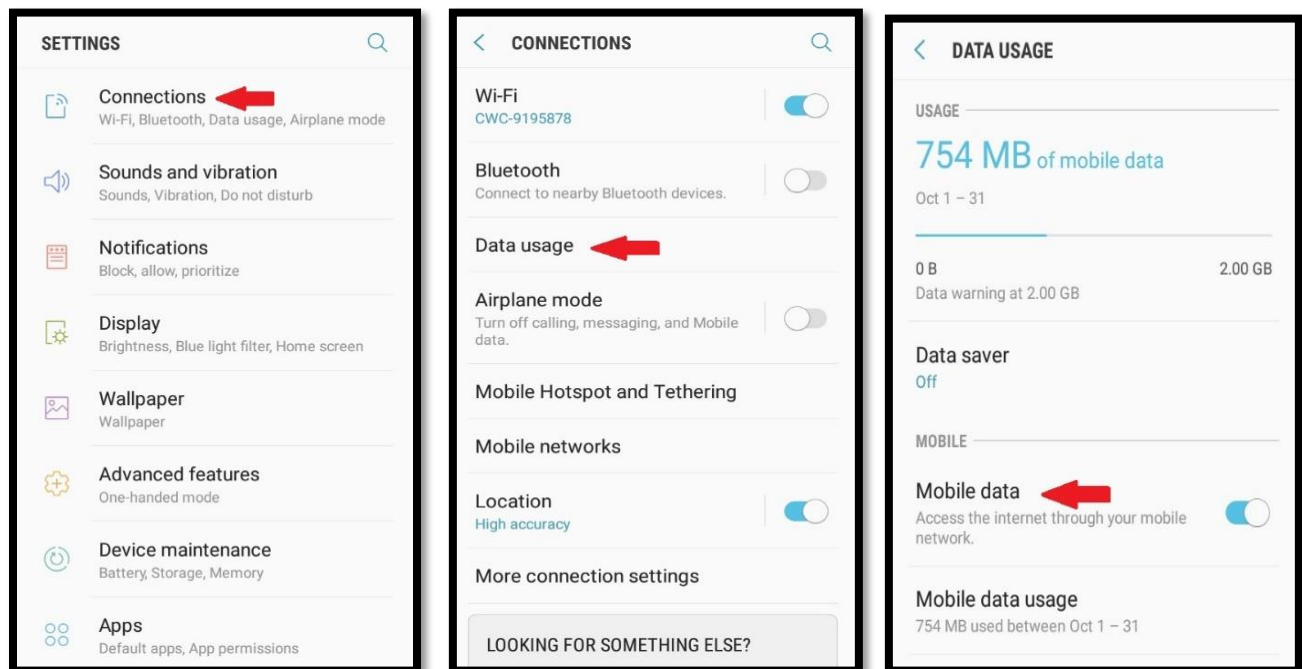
SETTINGS

Connections
Wi-Fi, Bluetooth, Data usage, Airplane mode

Sounds and vibration
Sounds, Vibration, Do not disturb

Notifications
Block, allow, prioritize

Display
Brightness, Blue light filter, Home screen

Wallpaper
Wallpaper

Advanced features
One-handed mode

Device maintenance
Battery, Storage, Memory

Apps
Default apps, App permissions

CONNECTIONS

Wi-Fi
CWC-9195878

Bluetooth
Connect to nearby Bluetooth devices.

Data usage

Airplane mode
Turn off calling, messaging, and Mobile data.

Mobile Hotspot and Tethering

Mobile networks

Location
High accuracy

More connection settings

LOOKING FOR SOMETHING ELSE?

DATA USAGE

USAGE

754 MB of mobile data
Oct 1 – 31

0 B
2.00 GB
Data warning at 2.00 GB

Data saver
Off

MOBILE

Mobile data
Access the internet through your mobile network.

Mobile data usage
754 MB used between Oct 1 – 31